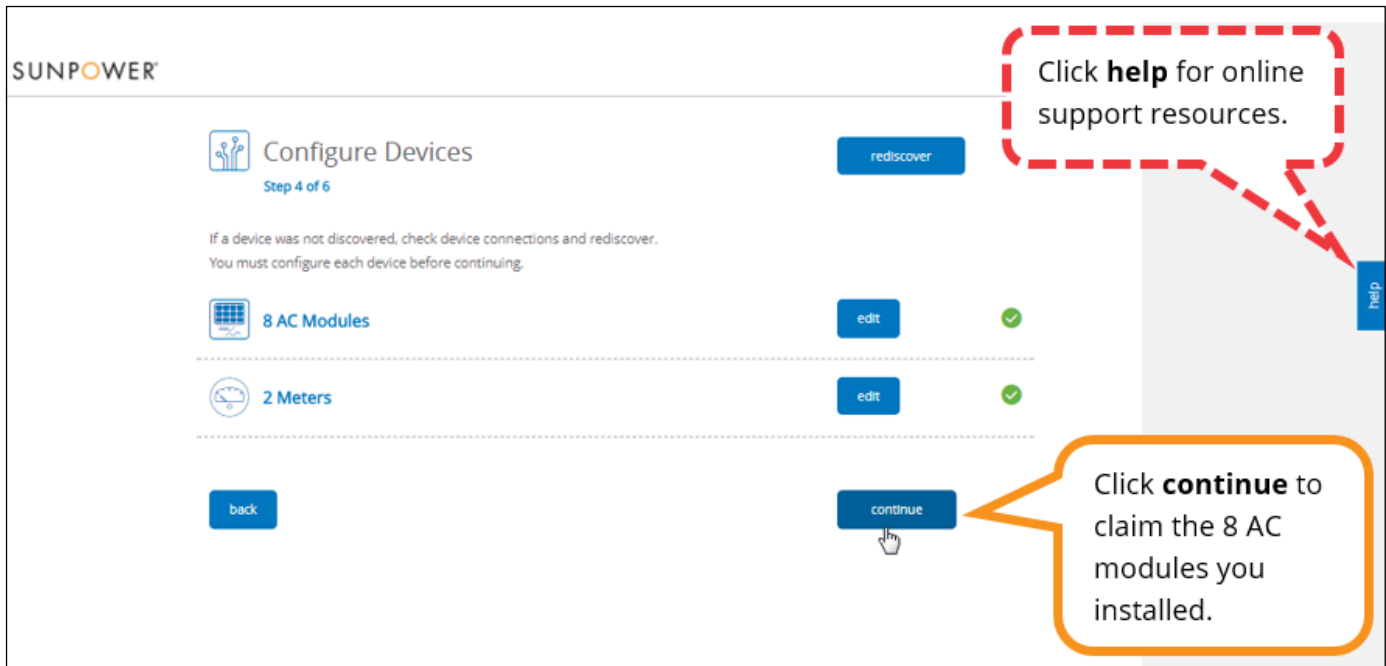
SUNPOWER®

Click **help** for online support resources.

Configure Devices

Step 4 of 6

rediscover

help

If a device was not discovered, check device connections and rediscover.
You must configure each device before continuing.

8 AC Modules

edit

2 Meters

edit

back

continue

Click **continue** to claim the 8 AC modules you installed.